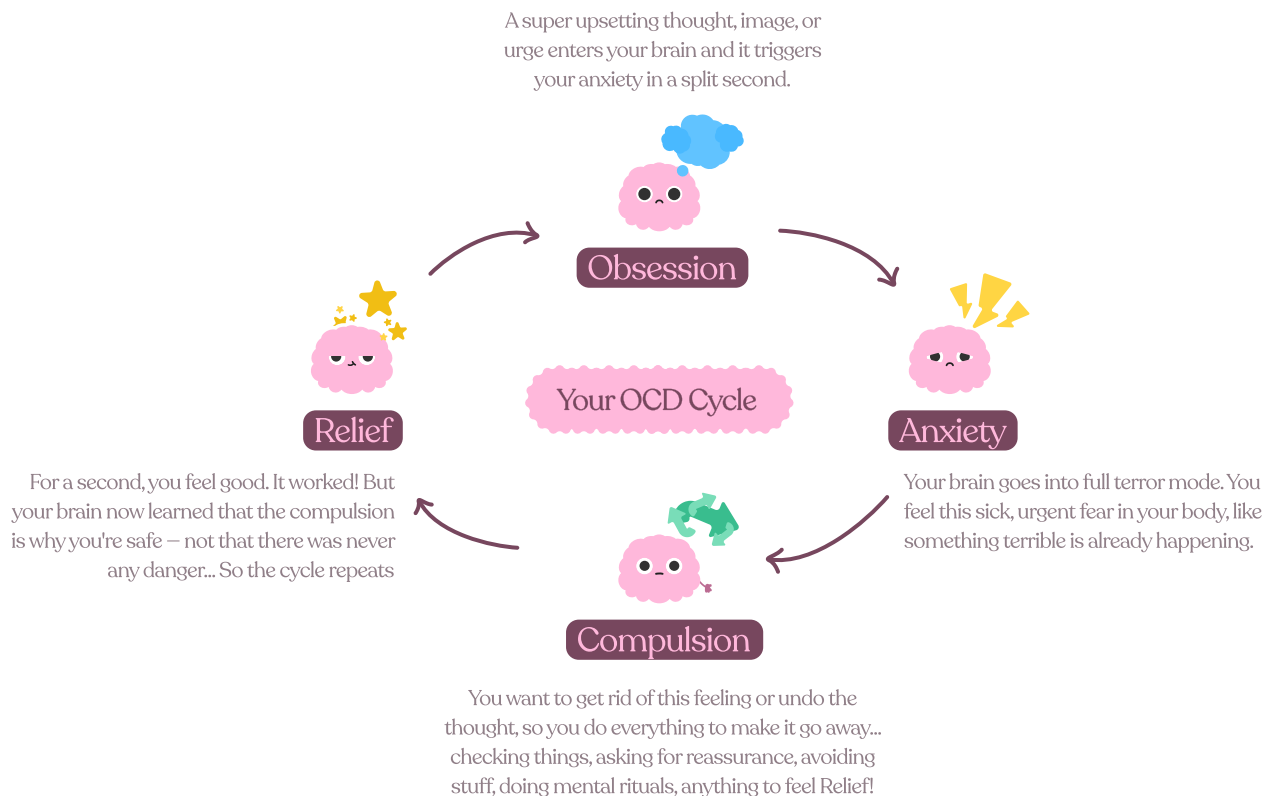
A super upsetting thought, image, or urge enters your brain and it triggers your anxiety in a split second.

Obsession

Anxiety

Your brain goes into full terror mode. You feel this sick, urgent fear in your body, like something terrible is already happening.

Your OCD Cycle

Relief

For a second, you feel good. It worked! But your brain now learned that the compulsion is why you're safe — not that there was never any danger... So the cycle repeats

Compulsion

You want to get rid of this feeling or undo the thought, so you do everything to make it go away... checking things, asking for reassurance, avoiding stuff, doing mental rituals, anything to feel Relief!